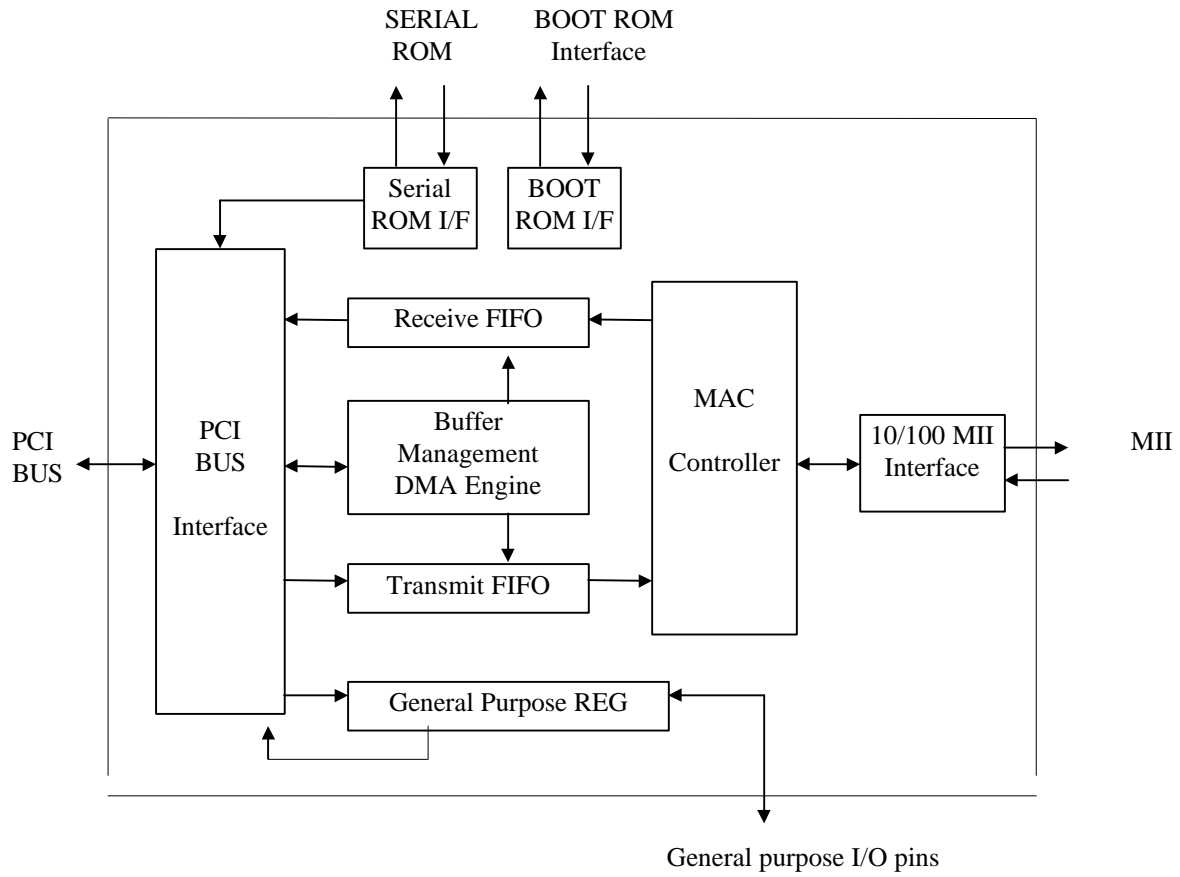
SERIAL ROM

BOOT ROM Interface

Serial ROM I/F

BOOT ROM I/F

Receive FIFO

MAC Controller

PCI BUS

PCI BUS Interface

Buffer Management DMA Engine

10/100 MII Interface

MII

Transmit FIFO

General Purpose REG

General purpose I/O pins